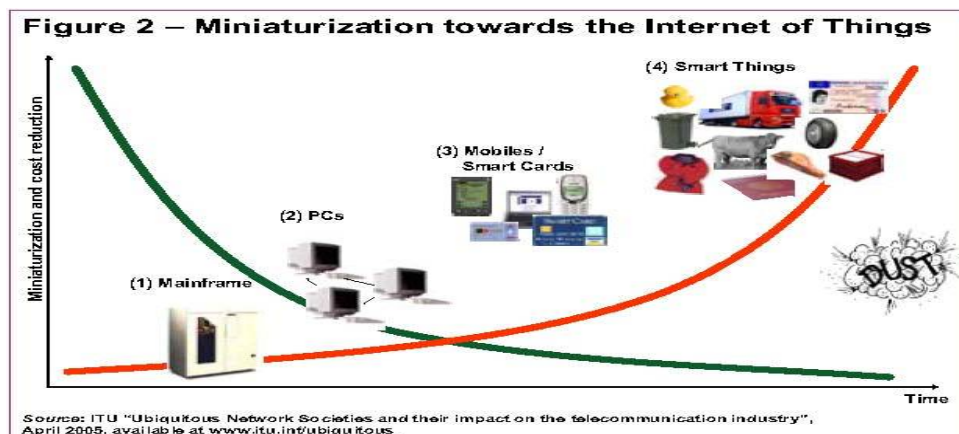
Figure 2 – Miniaturization towards the Internet of Things

Miniaturization and cost reduction

(4) Smart Things

(3) Mobiles / Smart Cards

(2) PCs

(1) Mainframe

DUST

Time

Source: ITU "Ubiquitous Network Societies and their impact on the telecommunication industry", April 2005, available at www.itu.int/ubiquitous